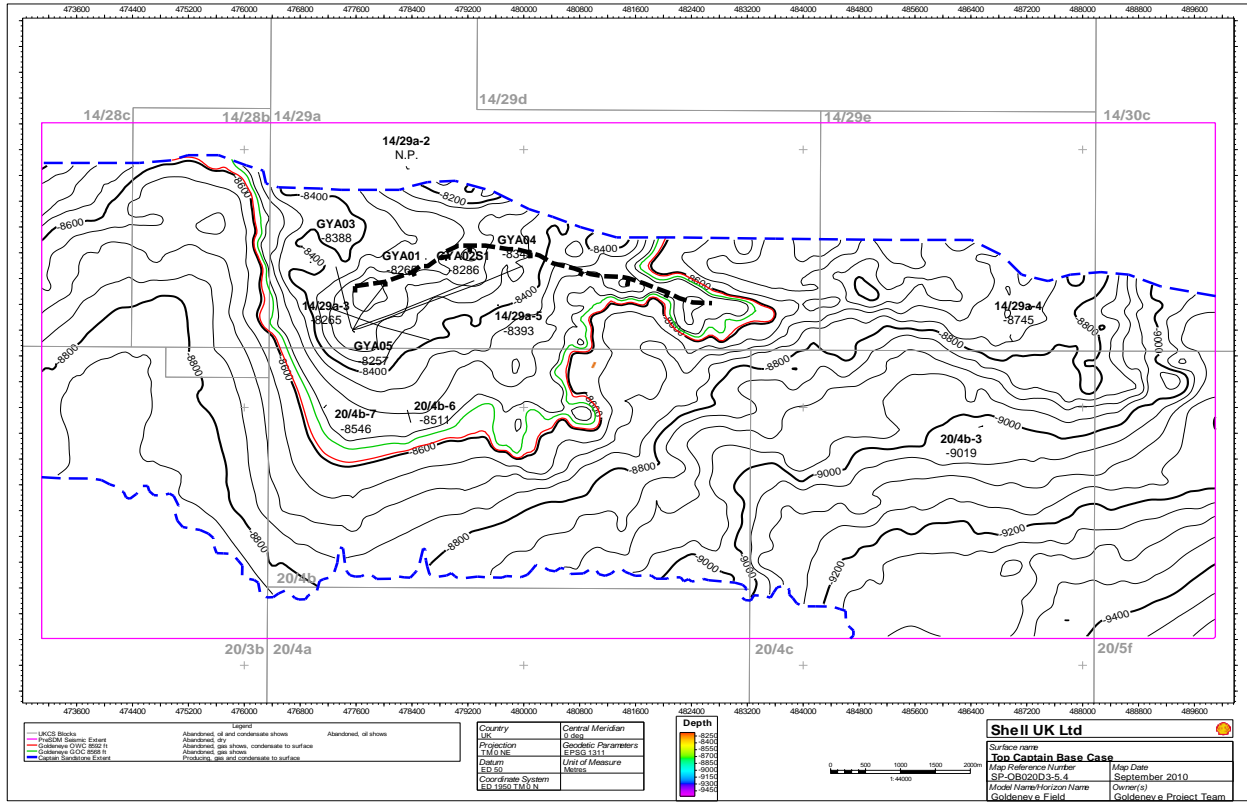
473600 474400 475200 476000 476800 477600 478400 479200 480000 480800 481600 482400 483200 484000 484800 485600 486400 487200 488000 488800 489600

14/28c
14/28b 14/29a
14/29d
14/29e
14/30c

14/29a-2
N.P.

-8600
-8400
-8200
GYA03
-8388
GYA01
-8262
GYA02S1
-8286
GYA04
-834
-8400
14/29a-3
-8265
14/29a-5
-8393
GYA05
-8257
-8400
-8600
14/29a-4
-8745
-8800
-9000
-8800
-8600
20/4b-7
-8546
20/4b-6
-8511
-8600
-8800
-8800
20/4b-3
-9019
-9000
-9000
-9200
-8800
-8800
20/4b
-9000
-9000
-9200
-9400

20/3b 20/4a
20/4c
20/5f

473600 474400 475200 476000 476800 477600 478400 479200 480000 480800 481600 482400 483200 484000 484800 485600 486400 487200 488000 488800 489600

Legend
UKCS Blocks
PreSDM Seismic Extent
Goldeneye OWC 8592 ft
Goldeneye GOC 8568 ft
Captain Sandstone Extent
Abandoned, oil and condensate shows
Abandoned, dry
Abandoned, gas shows, condensate to surface
Abandoned, gas shows
Producing, gas and condensate to surface
Abandoned, oil shows

| Country UK | Central Meridian 0 deg |
|---|---|
| Projection TM 0 NE | Geodetic Parameters EPSG 1311 |
| Datum ED 50 | Unit of Measure Metres |
| Coordinate System ED 1950 TM 0 N | |

Depth
-8250
-8400
-8550
-8700
-8850
-9000
-9150
-9300
-9450

0 500 1000 1500 2000m
1:44000

Shell UK Ltd
Surface name
Top Captain Base Case
| Map Reference Number SP-OB020D3-5.4 | Map Date September 2010 |
|---|---|
| Model Name/Horizon Name Goldeneye Field | Owner(s) Goldeneye Project Team |